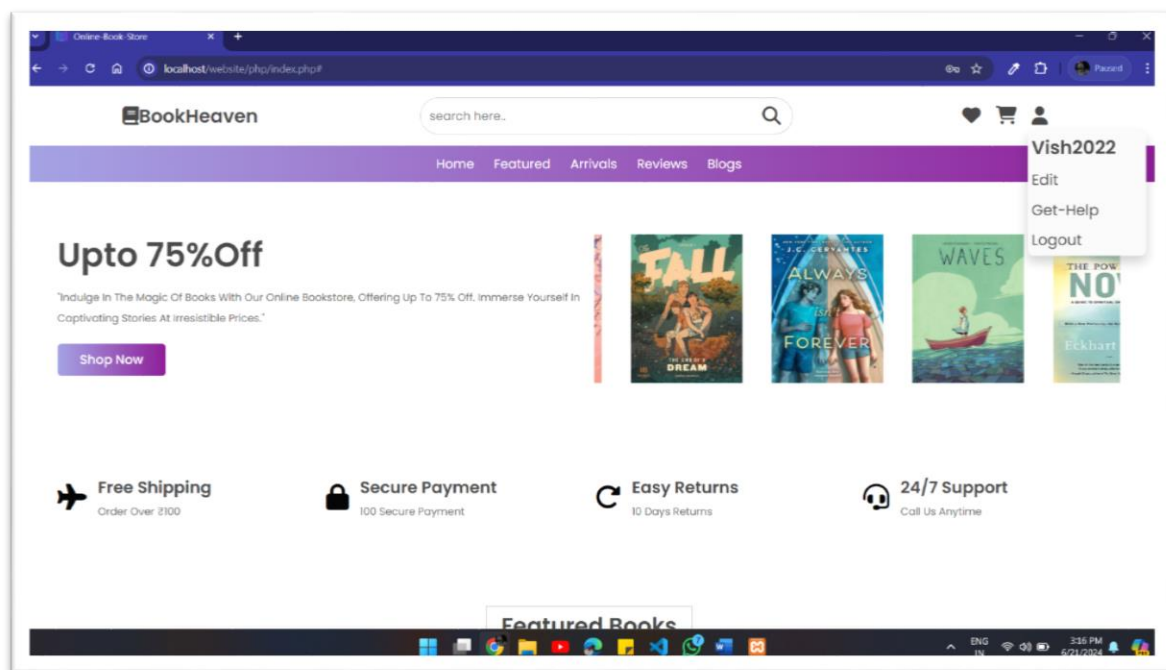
Online-Book-Store

localhost/website/php/index.php#

Paused

BookHeaven

search here..

Vish2022

Edit

Get-Help

Logout

Home Featured Arrivals Reviews Blogs

Upto 75%Off

"Indulge In The Magic Of Books With Our Online Bookstore, Offering Up To 75% Off. Immerse Yourself In Captivating Stories At Irresistible Prices."

Shop Now

FALL

DREAM

J.C. CERVANTES

ALWAYS

isn't

FOREVER

WAVES

THE POW

NO

Eckhart

Free Shipping
Order Over ₹100

Secure Payment
100 Secure Payment

Easy Returns
10 Days Returns

24/7 Support
Call Us Anytime

Featured Books

ENG IN

3:16 PM 6/21/2024